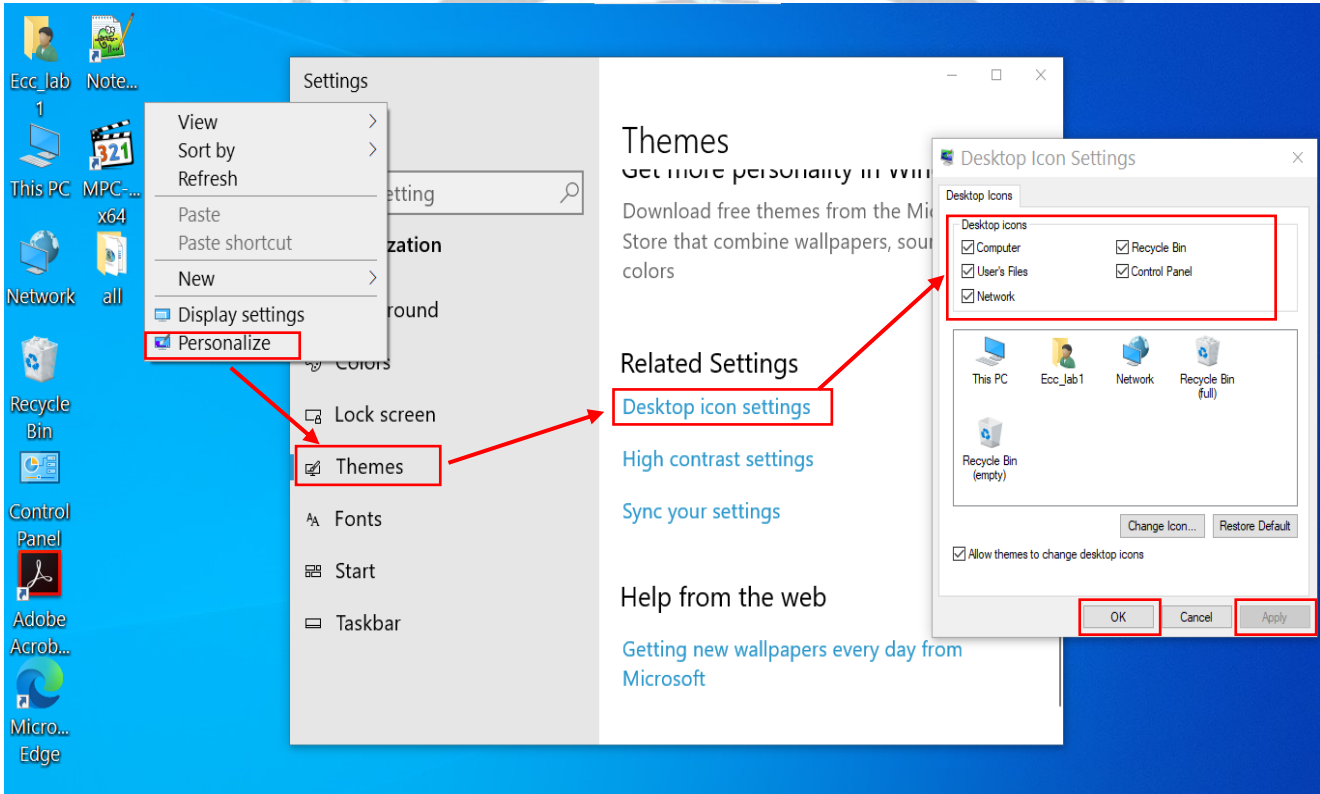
Ecc_lab1
Note...
This PC
MPC-... x64
Network
all
Recycle Bin
Control Panel
Adobe Acrob...
Micro... Edge

View
Sort by
Refresh
Paste
Paste shortcut
New
Display settings
Personalize

Settings
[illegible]etting
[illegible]ization
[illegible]round
Colors
Lock screen
Themes
Fonts
Start
Taskbar

Themes
Get more personality in Win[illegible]
Download free themes from the Mi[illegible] Store that combine wallpapers, sou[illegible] colors

Related Settings
Desktop icon settings
High contrast settings
Sync your settings

Help from the web
Getting new wallpapers every day from Microsoft

Desktop Icon Settings
Desktop Icons
Desktop icons
Computer
Recycle Bin
User's Files
Control Panel
Network
This PC
Ecc_lab1
Network
Recycle Bin (full)
Recycle Bin (empty)
Change Icon...
Restore Default
Allow themes to change desktop icons
OK
Cancel
Apply